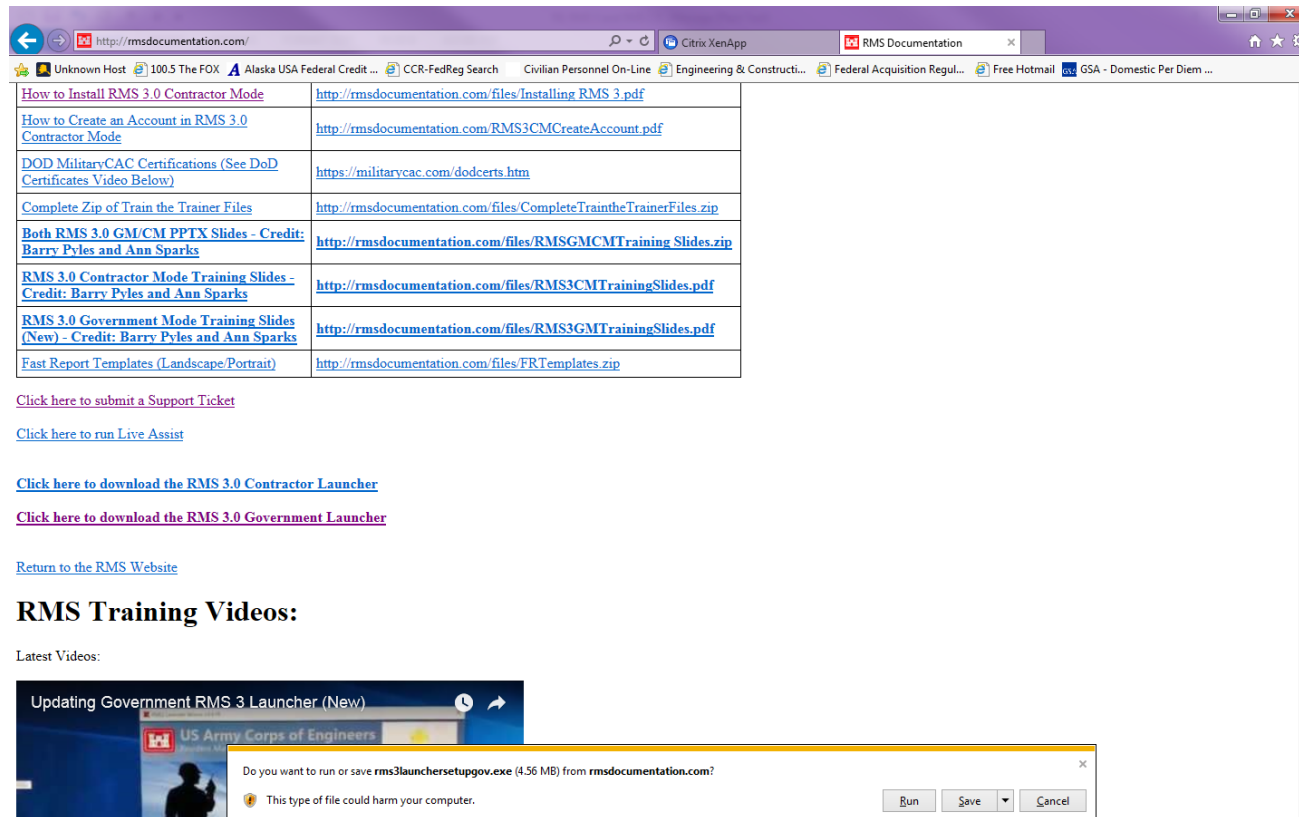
http://rmsdocumentation.com/

Citrix XenApp

RMS Documentation

Unknown Host 100.5 The FOX Alaska USA Federal Credit ... CCR-FedReg Search Civilian Personnel On-Line Engineering & Constructi... Federal Acquisition Regul... Free Hotmail GSA - Domestic Per Diem ...

| How to Install RMS 3.0 Contractor Mode | http://rmsdocumentation.com/files/Installing RMS 3.pdf |
|---|---|
| How to Create an Account in RMS 3.0 Contractor Mode | http://rmsdocumentation.com/RMS3CMCreateAccount.pdf |
| DOD MilitaryCAC Certifications (See DoD Certificates Video Below) | https://militarycac.com/dodcerts.htm |
| Complete Zip of Train the Trainer Files | http://rmsdocumentation.com/files/CompleteTraintheTrainerFiles.zip |
| **Both RMS 3.0 GM/CM PPTX Slides - Credit: Barry Pyles and Ann Sparks** | **http://rmsdocumentation.com/files/RMSGMCMTraining Slides.zip** |
| **RMS 3.0 Contractor Mode Training Slides - Credit: Barry Pyles and Ann Sparks** | **http://rmsdocumentation.com/files/RMS3CMTrainingSlides.pdf** |
| **RMS 3.0 Government Mode Training Slides (New) - Credit: Barry Pyles and Ann Sparks** | **http://rmsdocumentation.com/files/RMS3GMTrainingSlides.pdf** |
| Fast Report Templates (Landscape/Portrait) | http://rmsdocumentation.com/files/FRTemplates.zip |

Click here to submit a Support Ticket

Click here to run Live Assist

**Click here to download the RMS 3.0 Contractor Launcher**

**Click here to download the RMS 3.0 Government Launcher**

Return to the RMS Website

RMS Training Videos:

Latest Videos:

Updating Government RMS 3 Launcher (New)

US Army Corps of Engineers

Do you want to run or save rms3launchersetupgov.exe (4.56 MB) from rmsdocumentation.com?

This type of file could harm your computer.

Run Save Cancel